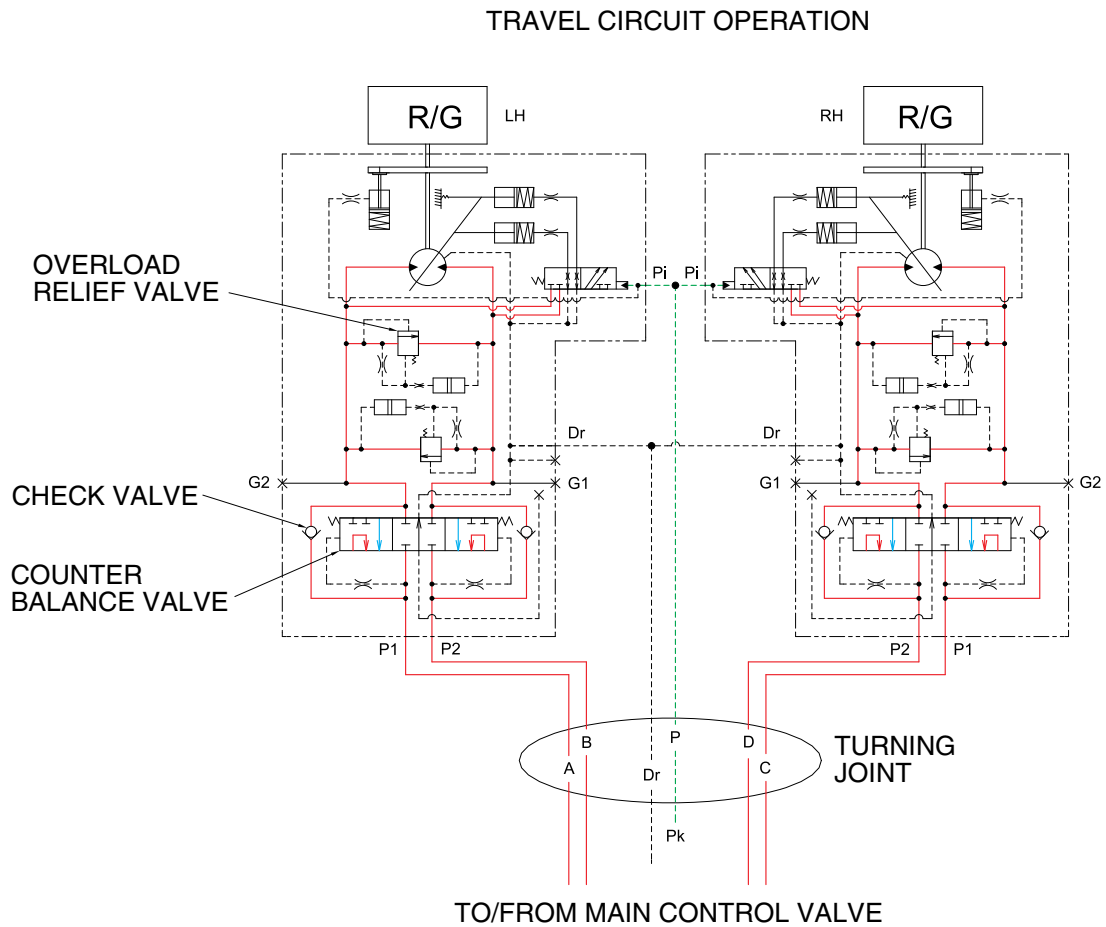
TRAVEL CIRCUIT OPERATION

R/G

LH

RH

R/G

OVERLOAD RELIEF VALVE

Pi

Pi

Dr

Dr

G2

G1

G1

G2

CHECK VALVE

COUNTER BALANCE VALVE

P1

P2

P2

P1

B

A

P

Dr

D

C

TURNING JOINT

Pk

TO/FROM MAIN CONTROL VALVE